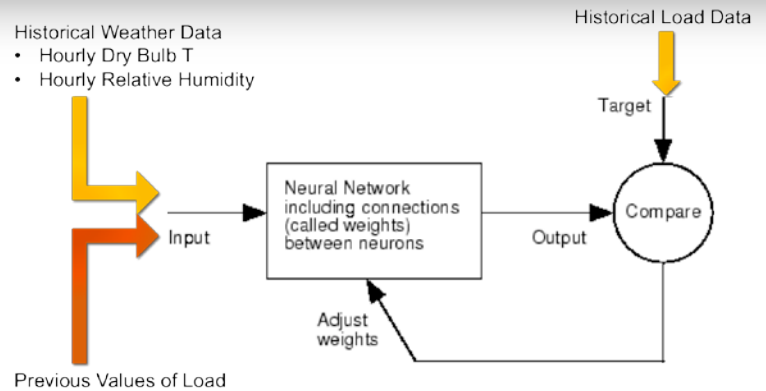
Historical Weather Data
• Hourly Dry Bulb T
• Hourly Relative Humidity

Historical Load Data

Target

Neural Network including connections (called weights) between neurons

Input

Output

Compare

Adjust weights

Previous Values of Load